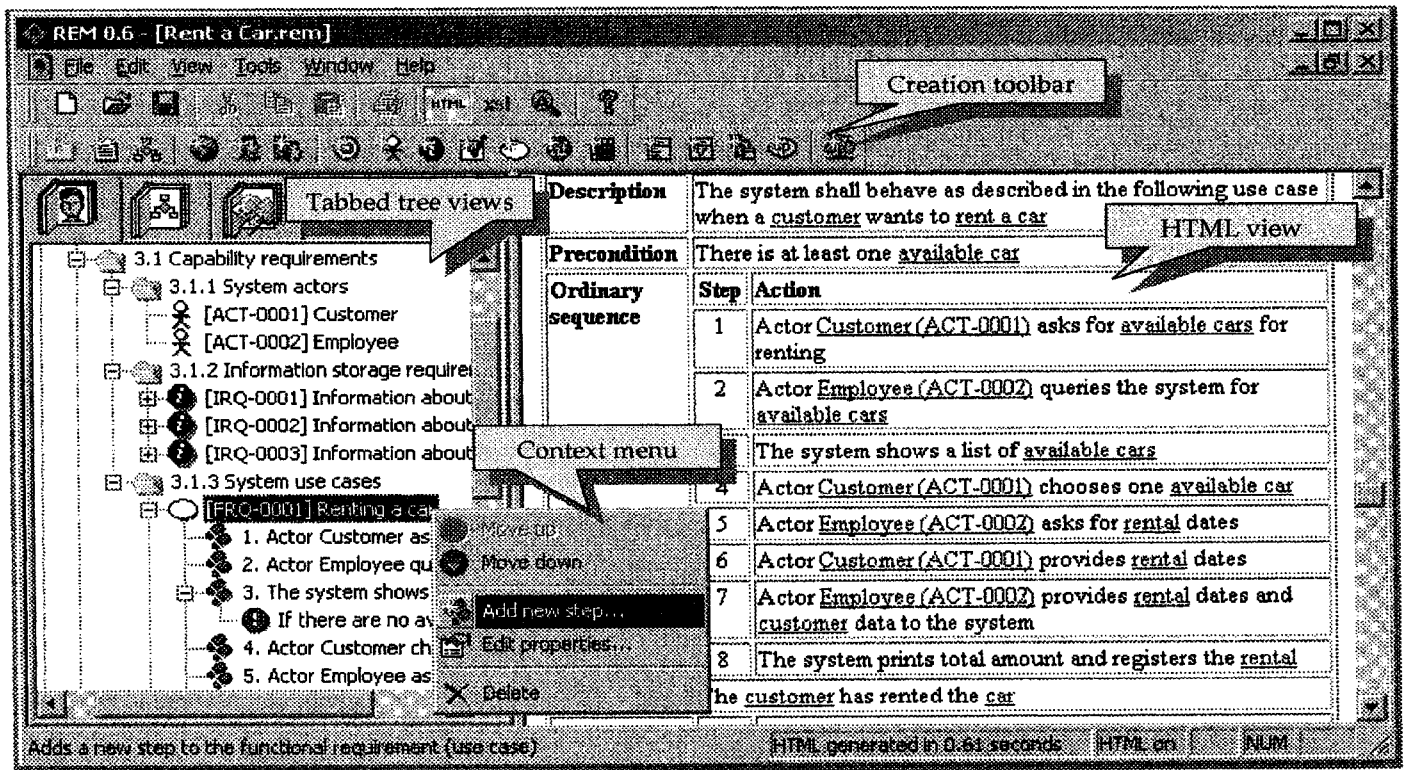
REM 0.6 - [Rent a Car.rem]

File Edit View Tools Window Help

Creation toolbar

Tabbed tree views

HTML view

Context menu

3.1 Capability requirements
3.1.1 System actors
[ACT-0001] Customer
[ACT-0002] Employee
3.1.2 Information storage requirem
[IRQ-0001] Information about
[IRQ-0002] Information about
[IRQ-0003] Information about
3.1.3 System use cases
[FRQ-0001] Renting a ca
1. Actor Customer as
2. Actor Employee qu
3. The system shows
If there are no av
4. Actor Customer ch
5. Actor Employee as

Move up
Move down
Add new step...
Edit properties...
Delete

| Description | The system shall behave as described in the following use case when a customer wants to rent a car | |
|---|---|---|
| Precondition | There is at least one available car | |
| Ordinary sequence | Step | Action |
| | 1 | Actor Customer (ACT-0001) asks for available cars for renting |
| | 2 | Actor Employee (ACT-0002) queries the system for available cars |
| | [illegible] | The system shows a list of available cars |
| | 4 | Actor Customer (ACT-0001) chooses one available car |
| | 5 | Actor Employee (ACT-0002) asks for rental dates |
| | 6 | Actor Customer (ACT-0001) provides rental dates |
| | 7 | Actor Employee (ACT-0002) provides rental dates and customer data to the system |
| | 8 | The system prints total amount and registers the rental |
| | he customer has rented the car | |

Adds a new step to the functional requirement (use case)
HTML generated in 0.61 seconds
HTML on
NUM